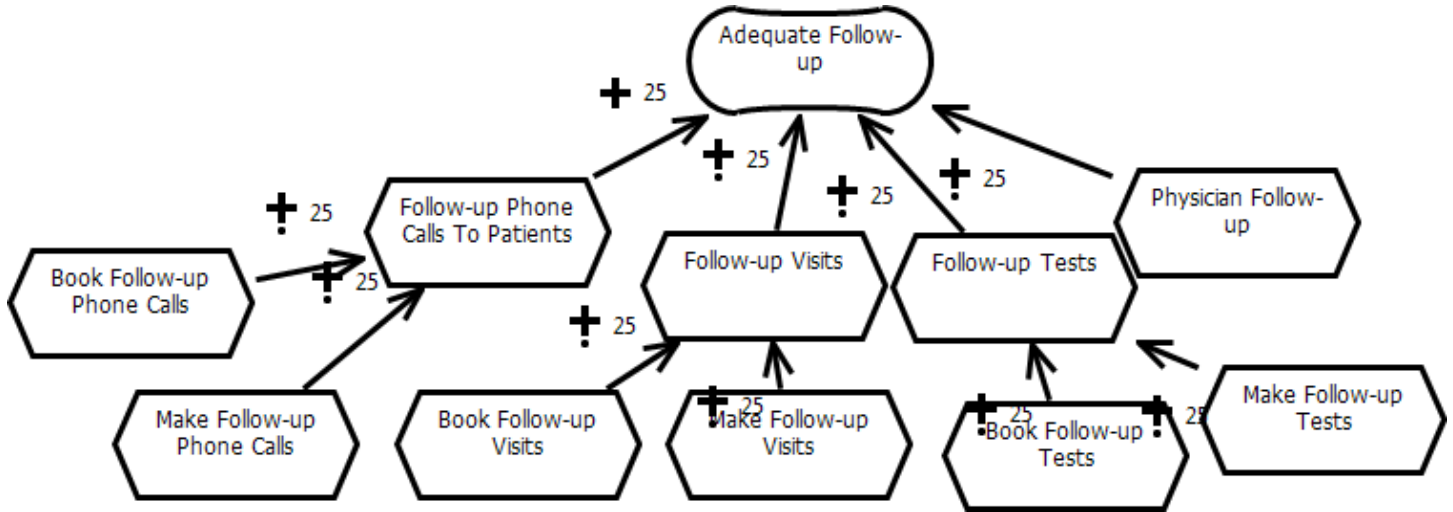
Adequate Follow-up

+ 25

+ 25

+ 25

+ 25

+ 25

Follow-up Phone Calls To Patients

Physician Follow-up

Book Follow-up Phone Calls

+ 25

Follow-up Visits

Follow-up Tests

+ 25

Make Follow-up Phone Calls

Book Follow-up Visits

+ 25

Make Follow-up Visits

+ 25

Book Follow-up Tests

+ 25

Make Follow-up Tests